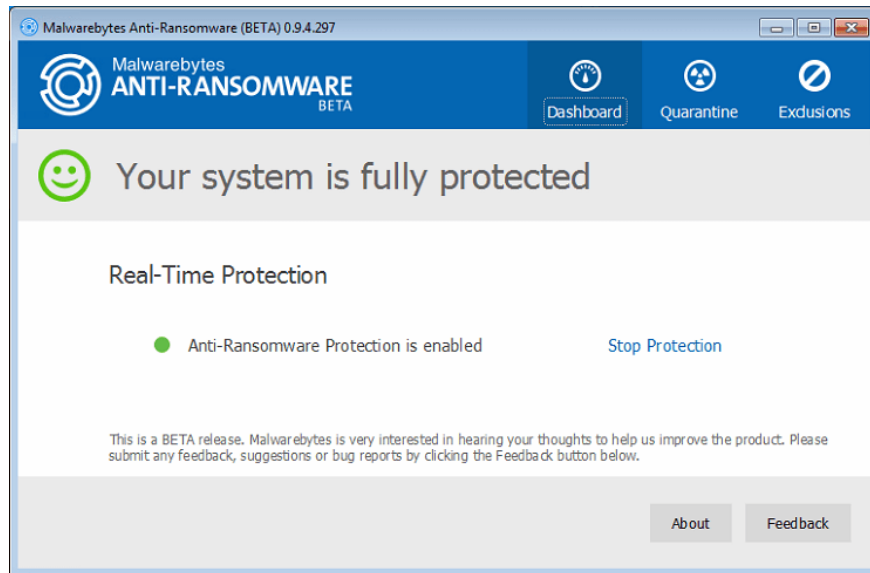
Malwarebytes Anti-Ransomware (BETA) 0.9.4.297

Malwarebytes
ANTI-RANSOMWARE
BETA

Dashboard
Quarantine
Exclusions

Your system is fully protected

Real-Time Protection

Anti-Ransomware Protection is enabled
Stop Protection

This is a BETA release. Malwarebytes is very interested in hearing your thoughts to help us improve the product. Please submit any feedback, suggestions or bug reports by clicking the Feedback button below.

About
Feedback